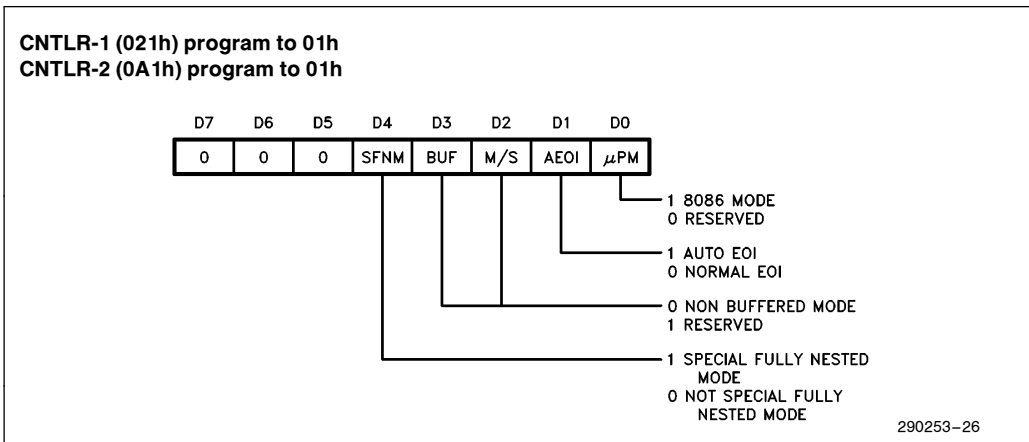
CNTLR-1 (021h) program to 01h
CNTLR-2 (0A1h) program to 01h

| D7 | D6 | D5 | D4 | D3 | D2 | D1 | D0 |
|---|---|---|---|---|---|---|---|
| 0 | 0 | 0 | SFNM | BUF | M/S | AEOI | $\mu$PM |

1 8086 MODE
0 RESERVED

1 AUTO EOI
0 NORMAL EOI

0 NON BUFFERED MODE
1 RESERVED

1 SPECIAL FULLY NESTED MODE
0 NOT SPECIAL FULLY NESTED MODE

290253–26